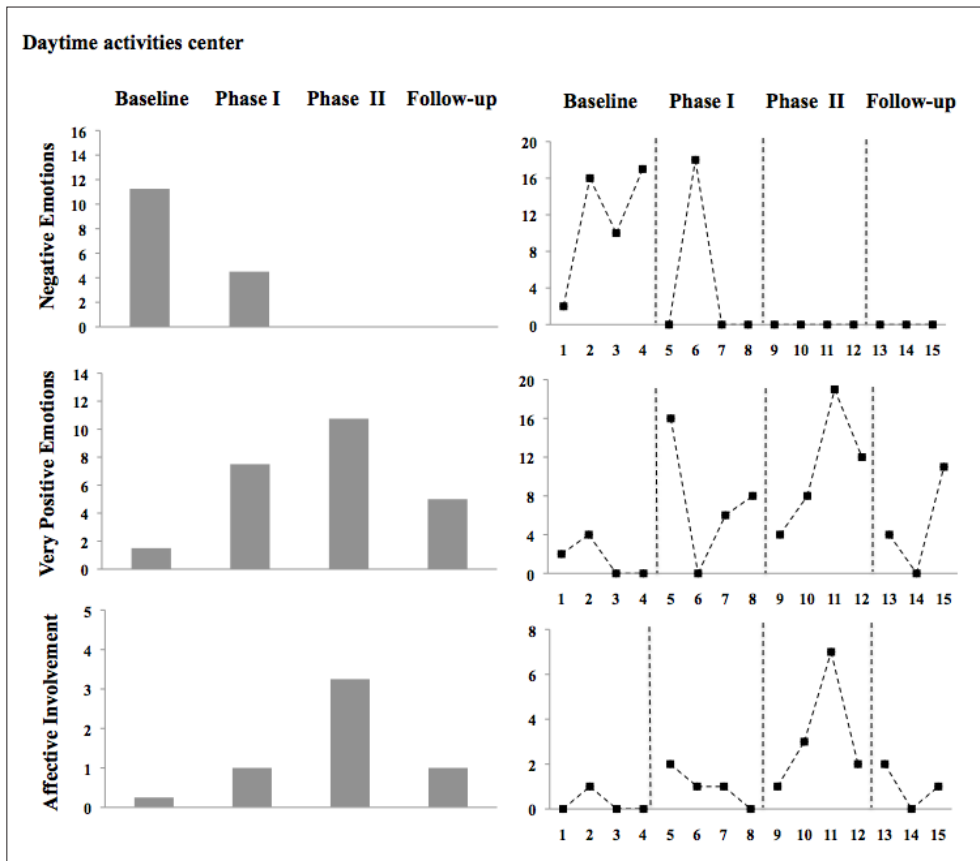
Daytime activities center

Baseline Phase I Phase II Follow-up

Baseline Phase I Phase II Follow-up

Negative Emotions

16
14
12
10
8
6
4
2
0

20
16
12
8
4
0

1 2 3 4 5 6 7 8 9 10 11 12 13 14 15

Very Positive Emotions

14
12
10
8
6
4
2
0

20
16
12
8
4
0

1 2 3 4 5 6 7 8 9 10 11 12 13 14 15

Affective Involvement

5
4
3
2
1
0

8
6
4
2
0

1 2 3 4 5 6 7 8 9 10 11 12 13 14 15